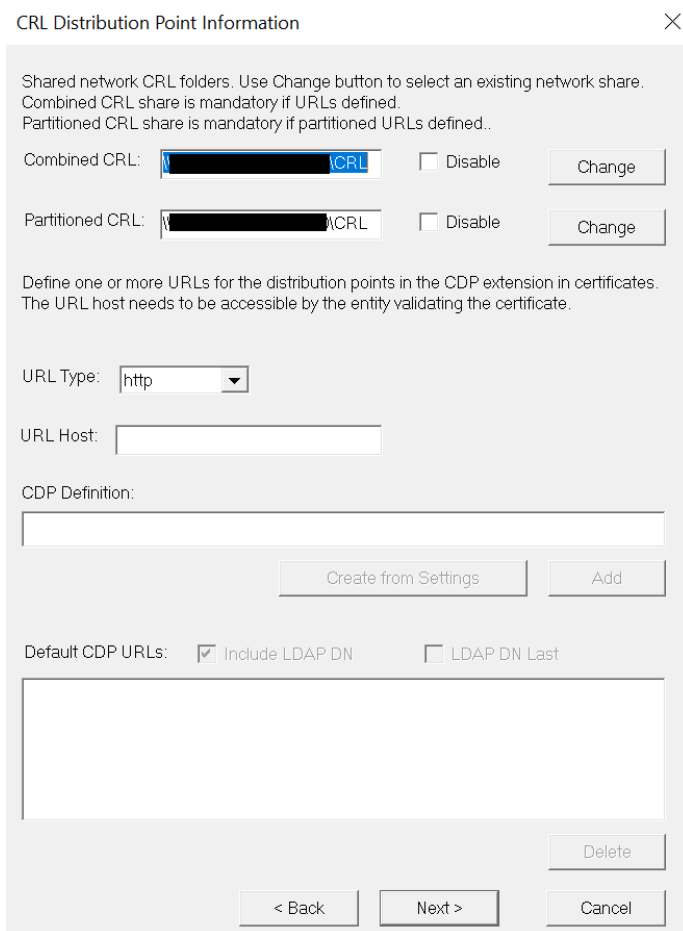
CRL Distribution Point Information

Shared network CRL folders. Use Change button to select an existing network share.
Combined CRL share is mandatory if URLs defined.
Partitioned CRL share is mandatory if partitioned URLs defined..

Combined CRL: \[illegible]\CRL Disable Change

Partitioned CRL: \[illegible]\CRL Disable Change

Define one or more URLs for the distribution points in the CDP extension in certificates.
The URL host needs to be accessible by the entity validating the certificate.

URL Type: http

URL Host:

CDP Definition:

Create from Settings Add

Default CDP URLs: Include LDAP DN LDAP DN Last

Delete

< Back Next > Cancel